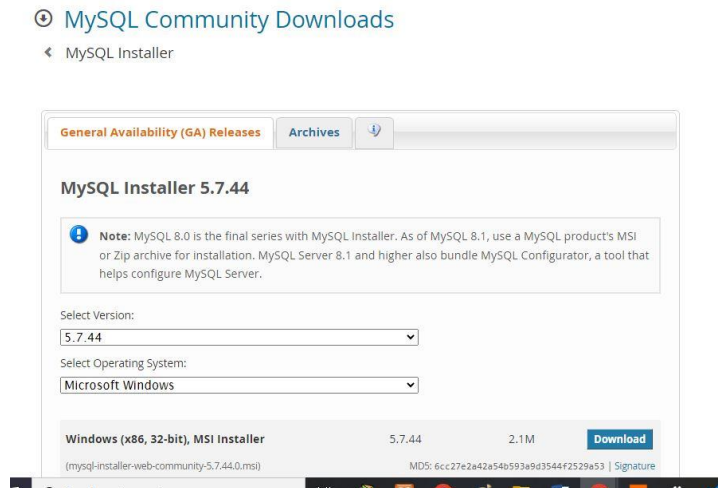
MySQL Community Downloads

MySQL Installer

General Availability (GA) Releases | Archives

MySQL Installer 5.7.44

Note: MySQL 8.0 is the final series with MySQL Installer. As of MySQL 8.1, use a MySQL product's MSI or Zip archive for installation. MySQL Server 8.1 and higher also bundle MySQL Configurator, a tool that helps configure MySQL Server.

Select Version:

5.7.44

Select Operating System:

Microsoft Windows

| Windows (x86, 32-bit), MSI Installer | 5.7.44 | 2.1M | Download |
|---|---|---|---|
| (mysql-installer-web-community-5.7.44.0.msi) | MD5: 6cc27e2a42a54b593a9d3544f2529a53 \| Signature | | |